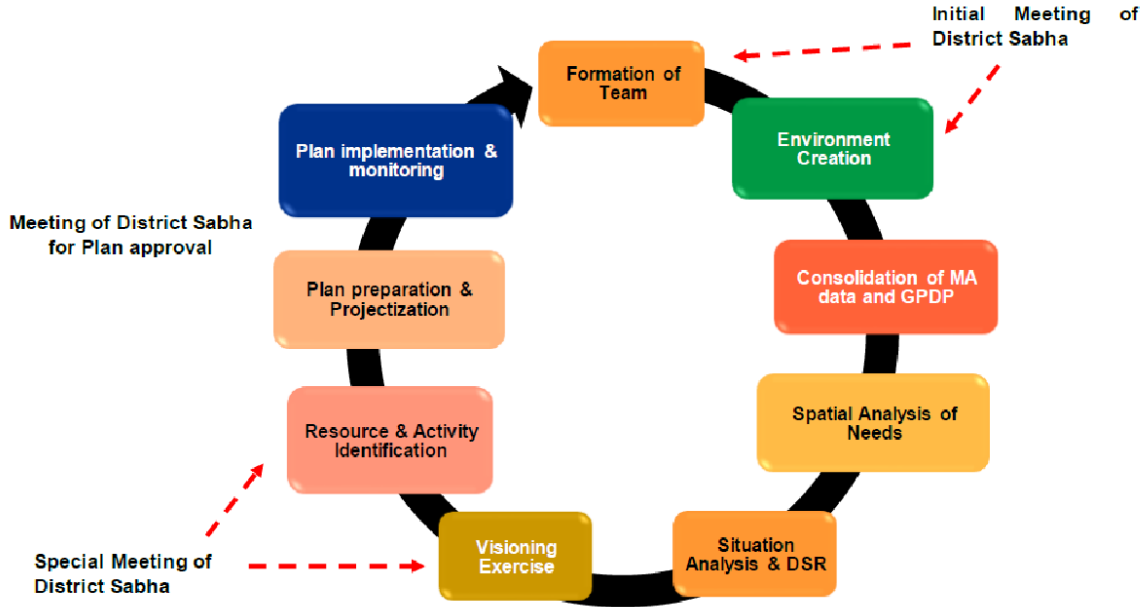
Initial Meeting of District Sabha

Formation of Team

Environment Creation

Consolidation of MA data and GPDP

Spatial Analysis of Needs

Situation Analysis & DSR

Visioning Exercise

Resource & Activity Identification

Plan preparation & Projectization

Plan implementation & monitoring

Meeting of District Sabha for Plan approval

Special Meeting of District Sabha